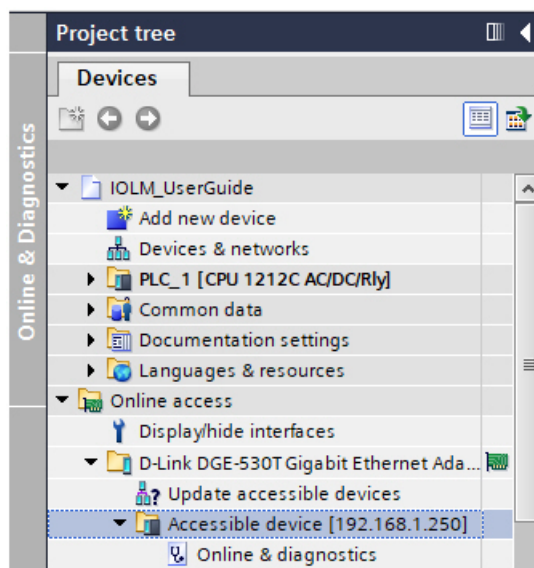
Online & Diagnostics

Project tree

Devices

IOLM_UserGuide
Add new device
Devices & networks
PLC_1 [CPU 1212C AC/DC/Rly]
Common data
Documentation settings
Languages & resources
Online access
Display/hide interfaces
D-Link DGE-530T Gigabit Ethernet Ada...
Update accessible devices
Accessible device [192.168.1.250]
Online & diagnostics